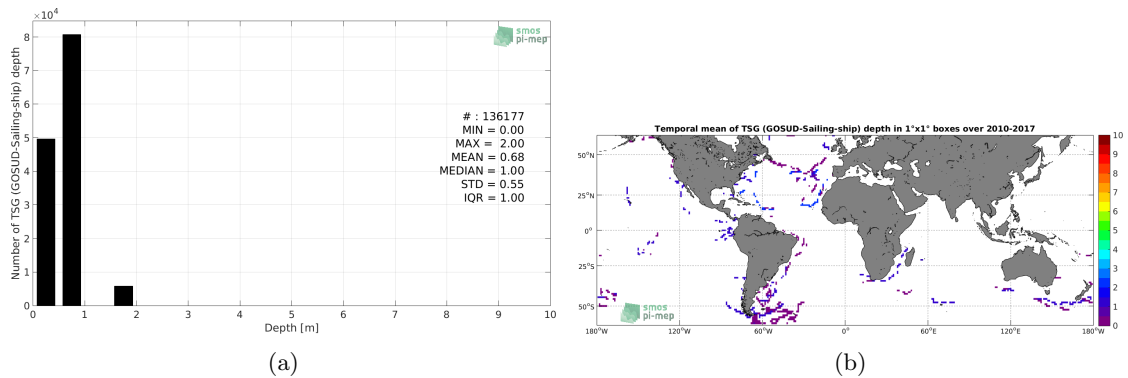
$\times10^4$
8
7
6
5
4
3
2
1
0
Number of TSG (GOSUD-Sailing-ship) depth
smos
pi-mep
# : 136177
MIN = 0.00
MAX = 2.00
MEAN = 0.68
MEDIAN = 1.00
STD = 0.55
IQR = 1.00
0 1 2 3 4 5 6 7 8 9 10
Depth [m]
(a)

Temporal mean of TSG (GOSUD-Sailing-ship) depth in 1°x1° boxes over 2010-2017
50°N
25°N
0°
25°S
50°S
180°W 120°W 60°W 0° 60°E 120°E 180°W
10
9
8
7
6
5
4
3
2
1
0
smos
pi-mep
(b)